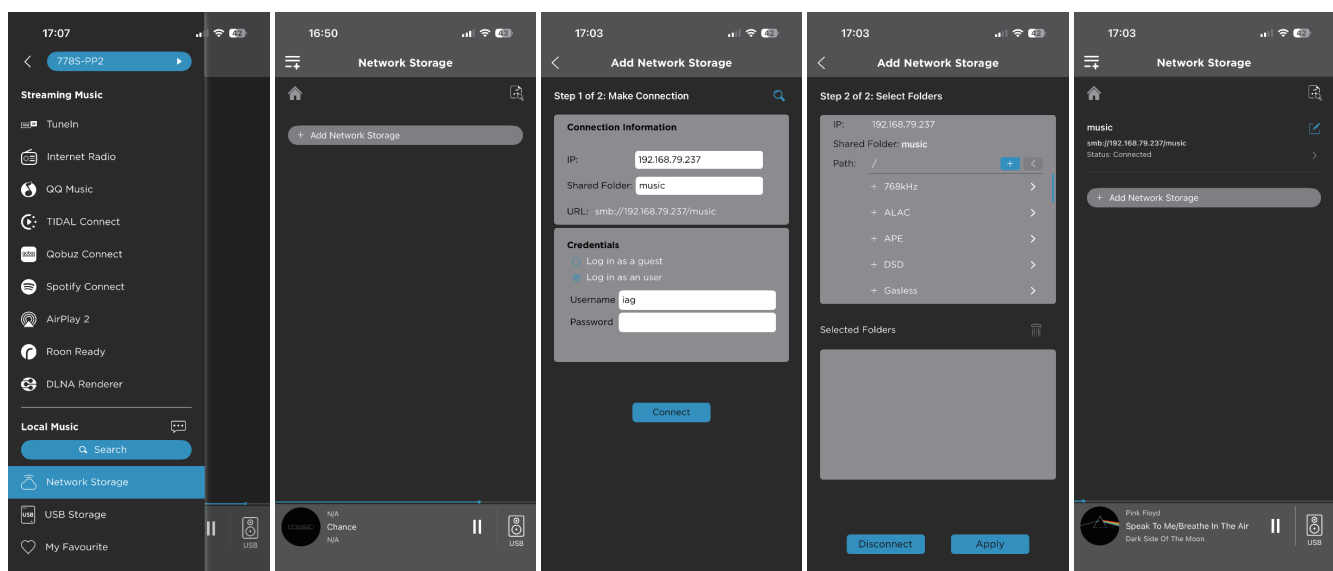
17:07
778S-PP2
Streaming Music
TuneIn
Internet Radio
QQ Music
TIDAL Connect
Qobuz Connect
Spotify Connect
AirPlay 2
Roon Ready
DLNA Renderer
Local Music
Search
Network Storage
USB Storage
My Favourite
USB

16:50
Network Storage
+ Add Network Storage
N/A
Chance
N/A
USB

17:03
Add Network Storage
Step 1 of 2: Make Connection
Connection Information
IP: 192.168.79.237
Shared Folder: music
URL: smb://192.168.79.237/music
Credentials
Log in as a guest
Log in as an user
Username iag
Password
Connect

17:03
Add Network Storage
Step 2 of 2: Select Folders
IP: 192.168.79.237
Shared Folder: music
Path: /
+ 768kHz
+ ALAC
+ APE
+ DSD
+ Gasless
Selected Folders
Disconnect
Apply

17:03
Network Storage
music
smb://192.168.79.237/music
Status: Connected
+ Add Network Storage
Pink Floyd
Speak To Me/Breathe In The Air
Dark Side Of The Moon
USB